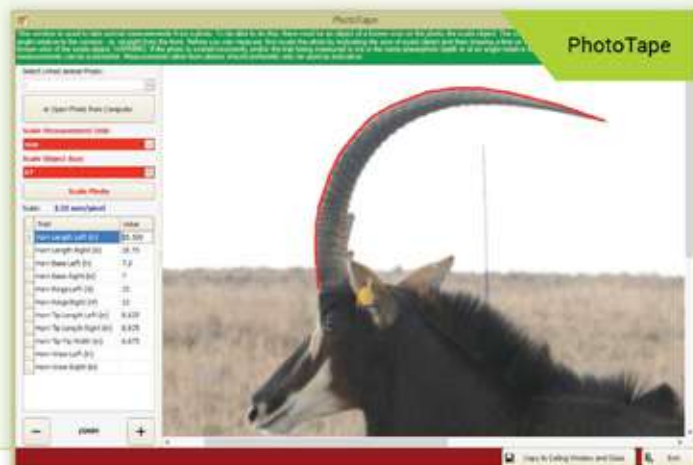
PhotoTape

PhotoTape

This window is used to take animal measurements from a photo. To be able to do this, there must be an object of a known size on the photo, the scale object. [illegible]

Select Linked Animal Photo:

Open Photo from Computer

Scale Measurement Units

mm

Scale Object Size

67

Scale Photo

Scale: 0.55 mm/pixel

| Trait | Value |
|---|---|
| Horn Length Left (in) | 35.500 |
| Horn Length Right (in) | 35.75 |
| Horn Base Left (in) | 7.2 |
| Horn Base Right (in) | 7 |
| Horn Rings Left (#) | 15 |
| Horn Rings Right (#) | 15 |
| Horn Tip Length Left (in) | 8.625 |
| Horn Tip Length Right (in) | 8.625 |
| Horn Tip-Tip Width (in) | 6.875 |
| Horn Wave Left (in) | |
| Horn Wave Right (in) | |

−

zoom

+

Copy to Calling Window and Close

Exit